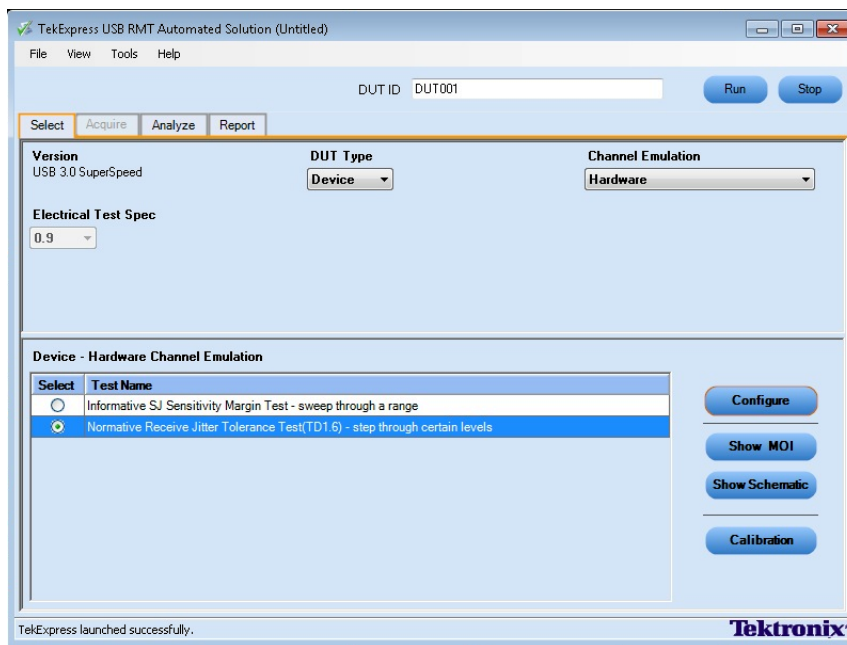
TekExpress USB RMT Automated Solution (Untitled)

File View Tools Help

DUT ID DUT001

Run Stop

Select Acquire Analyze Report

Version
USB 3.0 SuperSpeed

DUT Type
Device

Channel Emulation
Hardware

Electrical Test Spec
0.9

Device - Hardware Channel Emulation

| Select | Test Name |
|---|---|
| ○ | Informative SJ Sensitivity Margin Test - sweep through a range |
| ● | Normative Receive Jitter Tolerance Test(TD1.6) - step through certain levels |

Configure

Show MOI

Show Schematic

Calibration

TekExpress launched successfully.

Tektronix